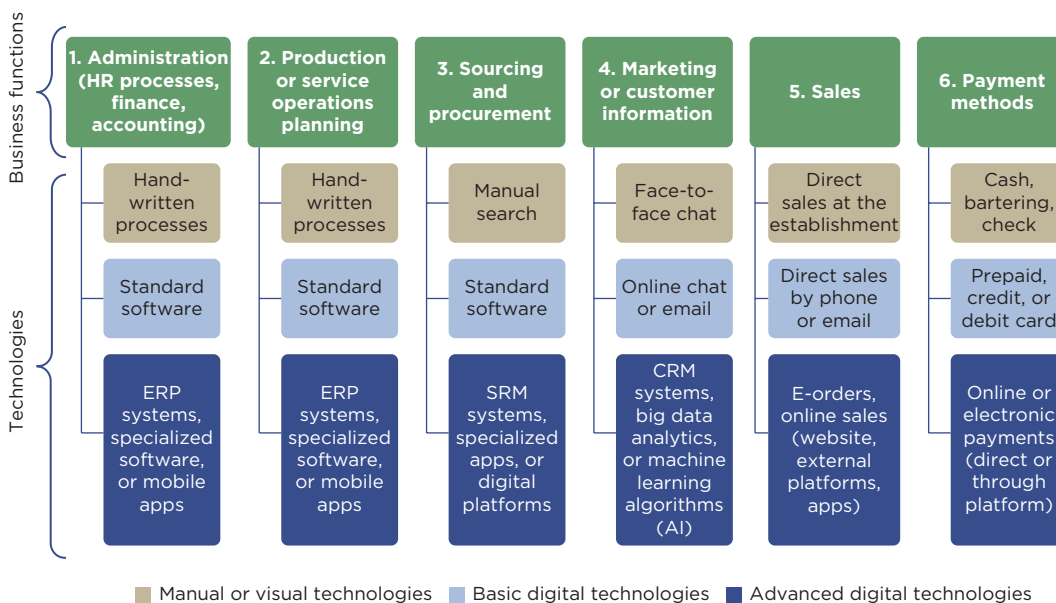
Business functions

Technologies

1. Administration (HR processes, finance, accounting)

Handwritten processes

Standard software

ERP systems, specialized software, or mobile apps

2. Production or service operations planning

Handwritten processes

Standard software

ERP systems, specialized software, or mobile apps

3. Sourcing and procurement

Manual search

Standard software

SRM systems, specialized apps, or digital platforms

4. Marketing or customer information

Face-to-face chat

Online chat or email

CRM systems, big data analytics, or machine learning algorithms (AI)

5. Sales

Direct sales at the establishment

Direct sales by phone or email

E-orders, online sales (website, external platforms, apps)

6. Payment methods

Cash, bartering, check

Prepaid, credit, or debit card

Online or electronic payments (direct or through platform)

Manual or visual technologies Basic digital technologies Advanced digital technologies